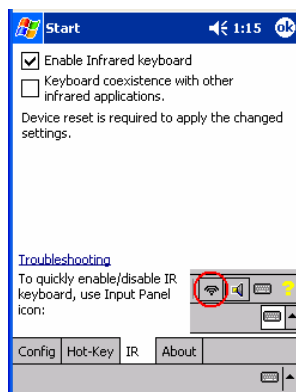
Start 1:15 ok

Enable Infrared keyboard

Keyboard coexistence with other infrared applications.

Device reset is required to apply the changed settings.

Troubleshooting

To quickly enable/disable IR keyboard, use Input Panel icon:

Config | Hot-Key | IR | About